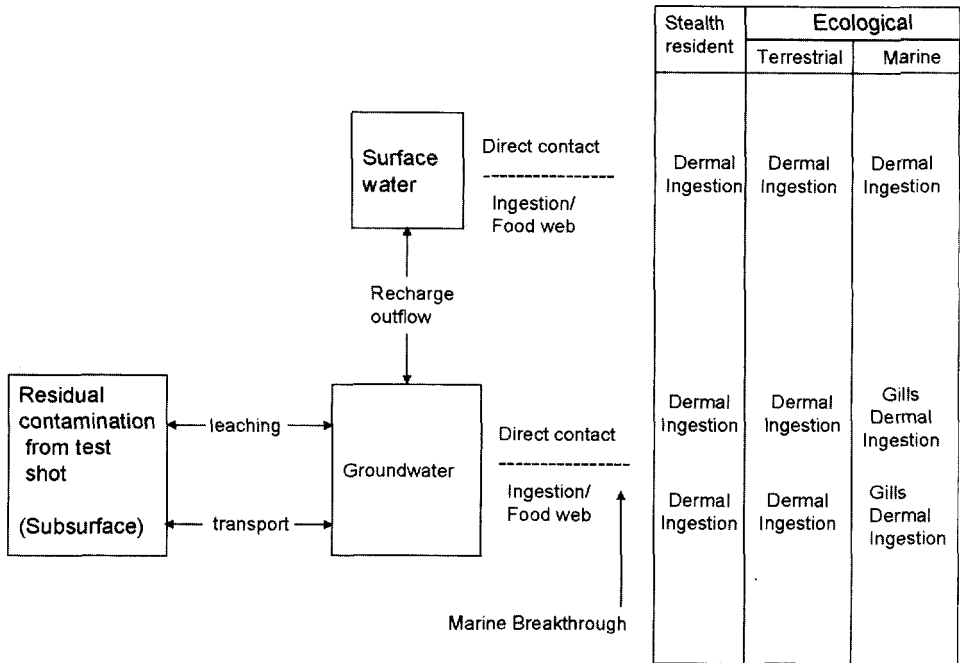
| Stealth resident | Ecological | |
|---|---|---|
| | Terrestrial | Marine |
| Dermal Ingestion | Dermal Ingestion | Dermal Ingestion |
| Dermal Ingestion | Dermal Ingestion | Gills Dermal Ingestion |
| Dermal Ingestion | Dermal Ingestion | Gills Dermal Ingestion |

Surface water

Direct contact

Ingestion/ Food web

Recharge outflow

Residual contamination from test shot

(Subsurface)

leaching

transport

Groundwater

Direct contact

Ingestion/ Food web

Marine Breakthrough